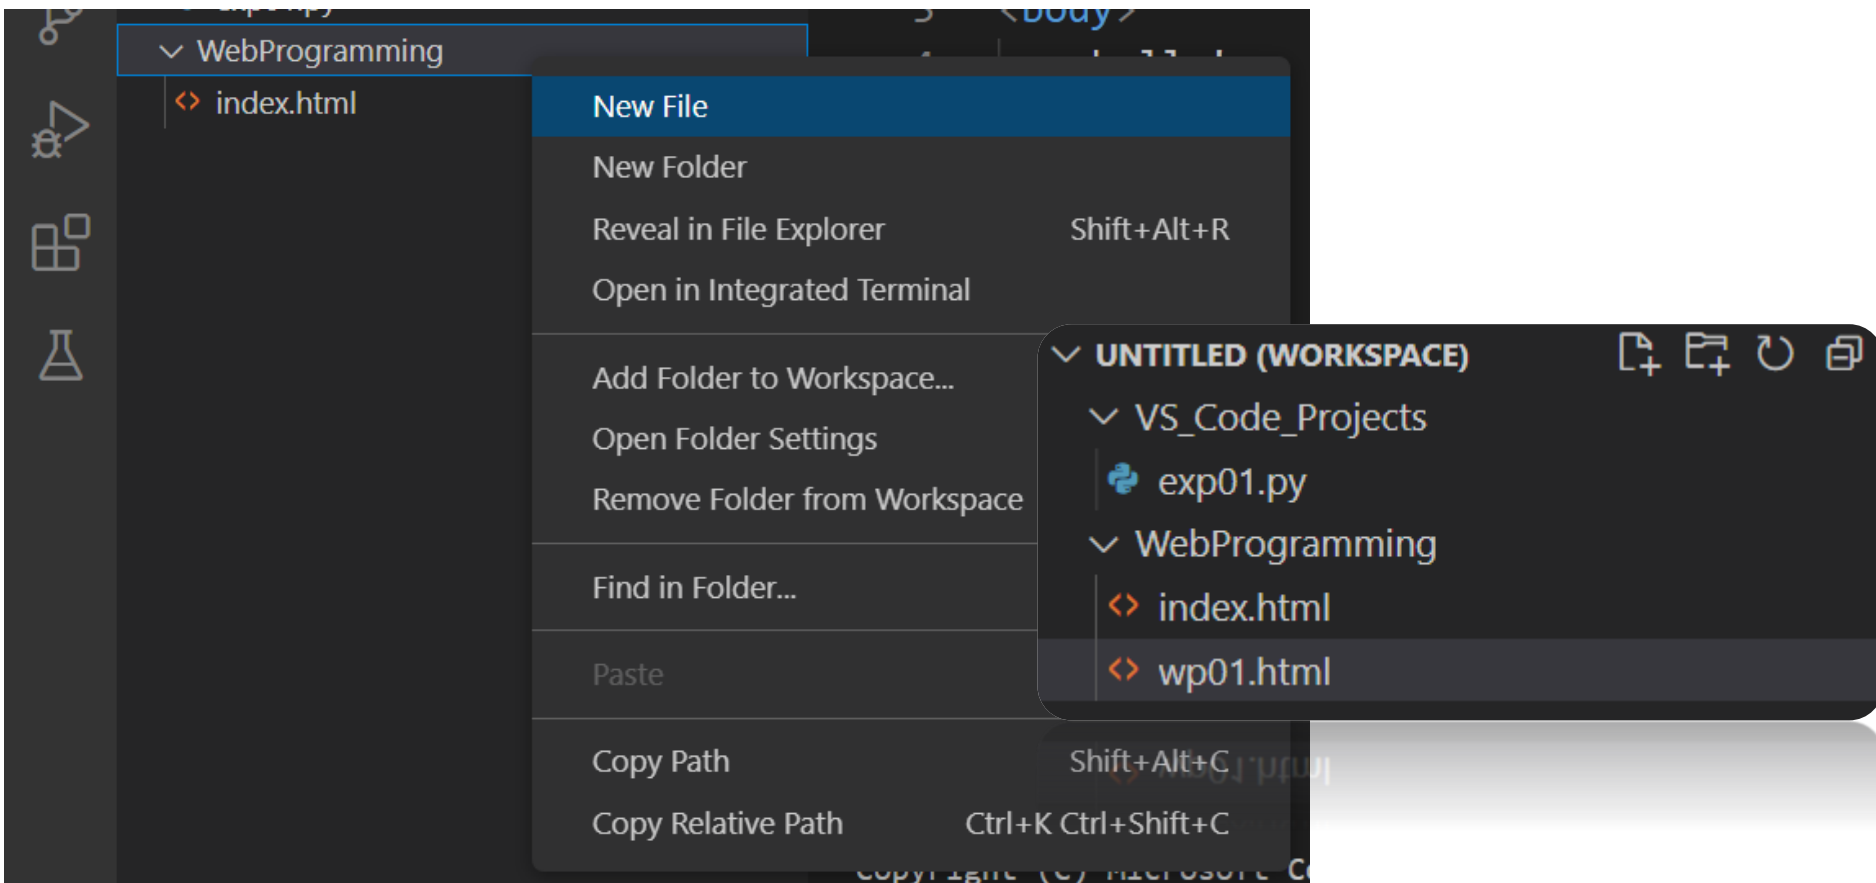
WebProgramming
index.html

<body>

New File
New Folder
Reveal in File Explorer Shift+Alt+R
Open in Integrated Terminal
Add Folder to Workspace...
Open Folder Settings
Remove Folder from Workspace
Find in Folder...
Paste
Copy Path Shift+Alt+C
Copy Relative Path Ctrl+K Ctrl+Shift+C

UNTITLED (WORKSPACE)
VS_Code_Projects
exp01.py
WebProgramming
index.html
wp01.html

Copyright (c) Microsoft C